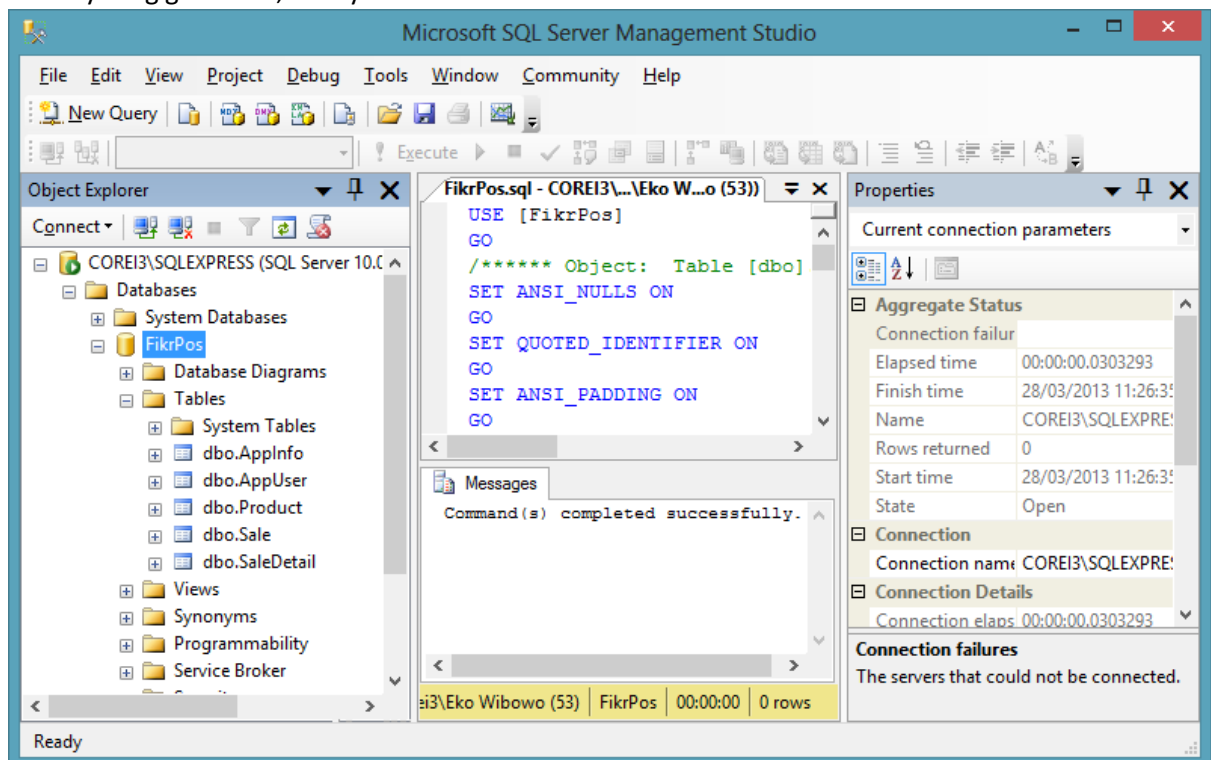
Microsoft SQL Server Management Studio

File Edit View Project Debug Tools Window Community Help

New Query

Execute

Object Explorer

Connect

COREI3\SQLEXPRESS (SQL Server 10.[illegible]
Databases
System Databases
FikrPos
Database Diagrams
Tables
System Tables
dbo.AppInfo
dbo.AppUser
dbo.Product
dbo.Sale
dbo.SaleDetail
Views
Synonyms
Programmability
Service Broker

FikrPos.sql - COREI3\...\Eko W...o (53))

USE [FikrPos]
GO
/****** Object: Table [dbo]
SET ANSI_NULLS ON
GO
SET QUOTED_IDENTIFIER ON
GO
SET ANSI_PADDING ON
GO

Messages

Command(s) completed successfully.

ei3\Eko Wibowo (53) | FikrPos | 00:00:00 | 0 rows

Properties

Current connection parameters

| Aggregate Status | |
|---|---|
| Connection failur | |
| Elapsed time | 00:00:00.0303293 |
| Finish time | 28/03/2013 11:26:3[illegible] |
| Name | COREI3\SQLEXPRE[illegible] |
| Rows returned | 0 |
| Start time | 28/03/2013 11:26:3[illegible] |
| State | Open |
| Connection | |
| Connection nam | COREI3\SQLEXPRE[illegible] |
| Connection Details | |
| Connection elaps | 00:00:00.0303293 |

Connection failures
The servers that could not be connected.

Ready